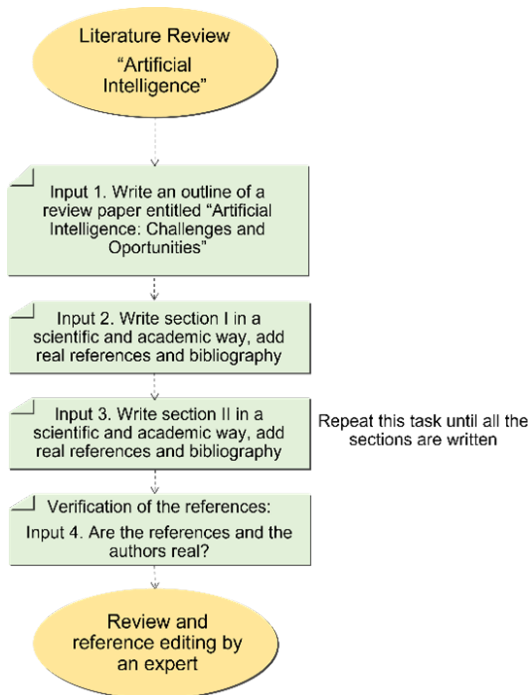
Literature Review
"Artificial Intelligence"

Input 1. Write an outline of a review paper entitled "Artificial Intelligence: Challenges and Oportunities"

Input 2. Write section I in a scientific and academic way, add real references and bibliography

Input 3. Write section II in a scientific and academic way, add real references and bibliography

Repeat this task until all the sections are written

Verification of the references:
Input 4. Are the references and the authors real?

Review and reference editing by an expert